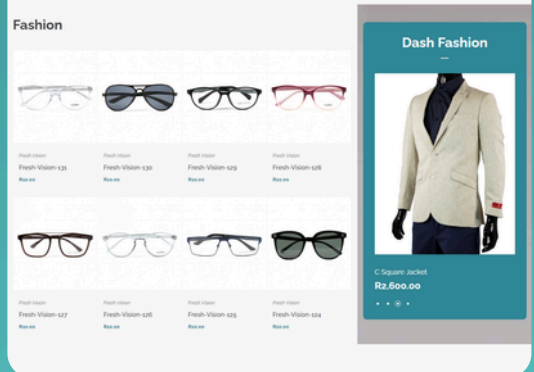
Fashion

Fresh Vision
Fresh-Vision-131
R50.00

Fresh Vision
Fresh-Vision-130
R50.00

Fresh Vision
Fresh-Vision-129
R50.00

Fresh Vision
Fresh-Vision-128
R50.00

Fresh Vision
Fresh-Vision-127
R50.00

Fresh Vision
Fresh-Vision-126
R50.00

Fresh Vision
Fresh-Vision-125
R50.00

Fresh Vision
Fresh-Vision-124
R50.00

Dash Fashion

C Square Jacket
R2,600.00